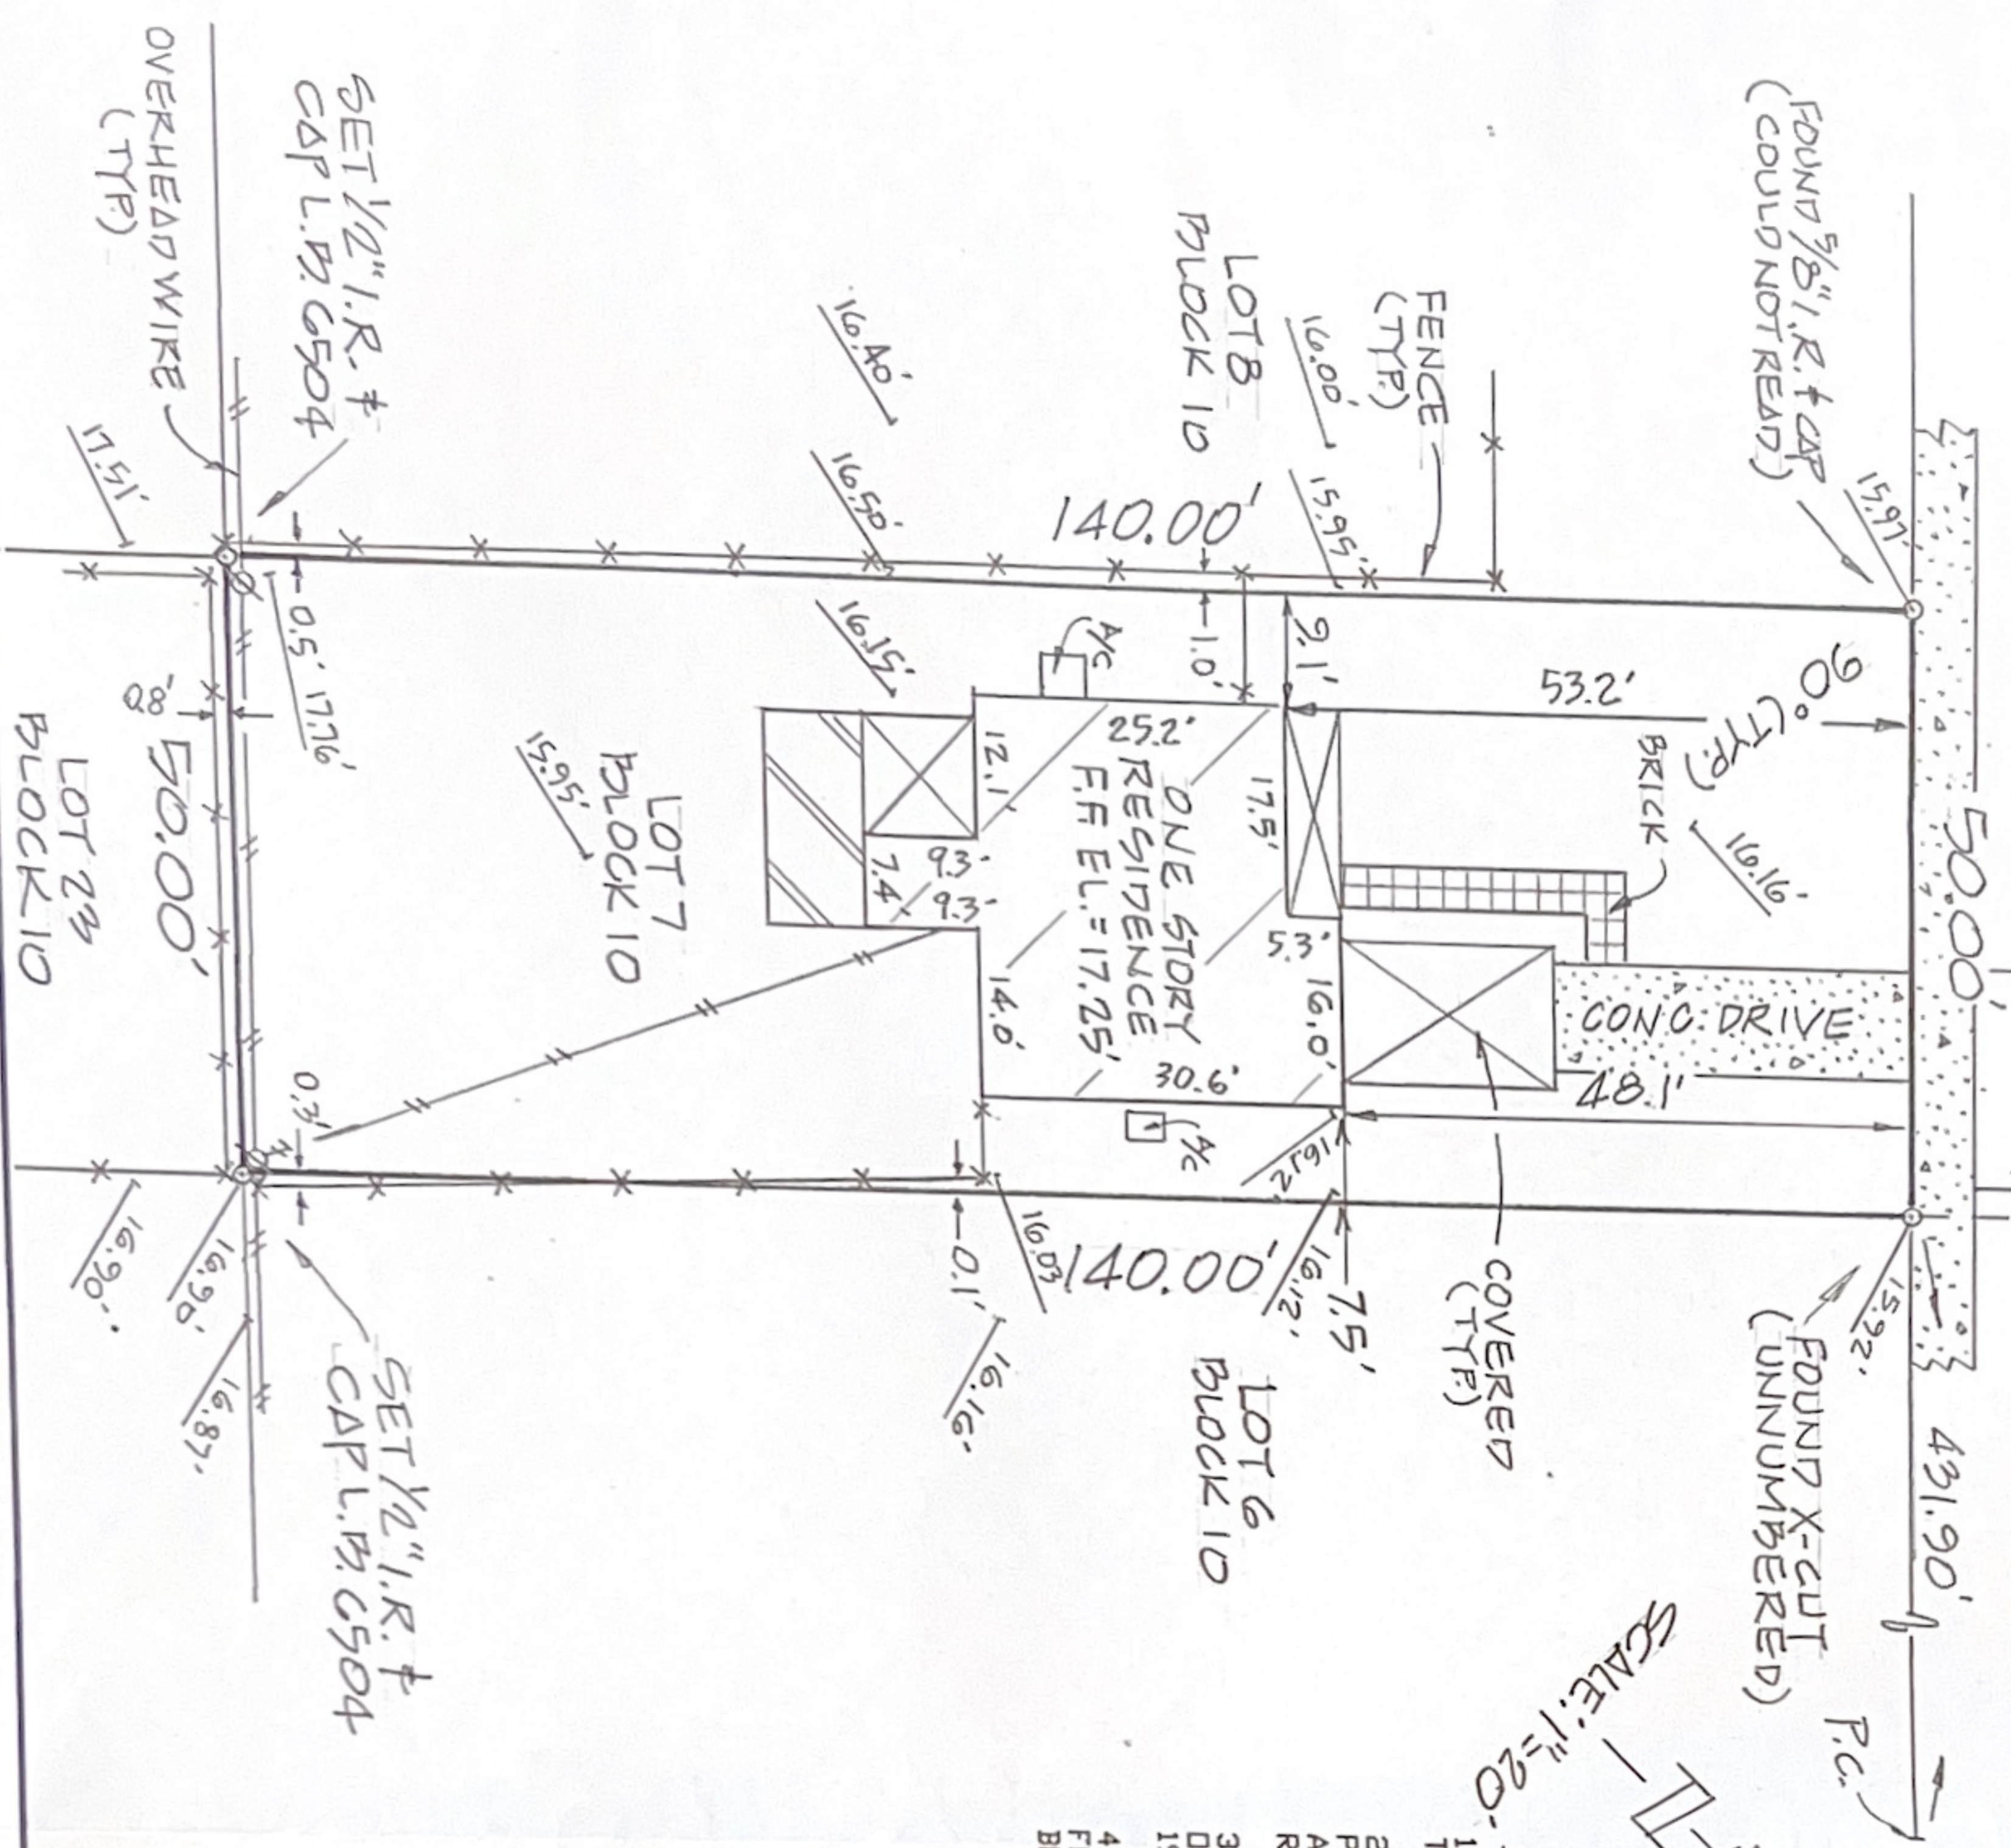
OVERHEAD WIRE (TYP.)

SET 1/2" I.R. & CAP L.B. 6504

17.51'

16.40'

16.50'

16.15'

LOT 8 BLOCK 10

FENCE (TYP.)

16.00'

15.95'

140.00'

FOUND 5/8" I.R. & CAP (COULD NOT READ)

15.97'

0.5'

17.76'

0.8'

50.00'

LOT 23 BLOCK 10

15.95'

LOT 7 BLOCK 10

A/C

1.0'

9.1'

53.2'

90° (TYP.)

25.2'

12.1'

ONE STORY RESIDENCE F.F. EL. = 17.25'

17.5'

BRICK

16.16'

50.00'

9.3'

7.4'

9.3'

5.3'

14.0'

16.0'

CONC. DRIVE

30.6'

48.1'

0.3'

A/C

16.12'

16.90'

16.91'

16.87'

0.1'

16.03'

16.16'

140.00'

16.12'

7.5'

LOT 6 BLOCK 10

COVERED (TYP.)

FOUND X-CUT (UNNUMBERED)

15.92'

431.90'

SET 1/2" I.R. & CAP L.B. 6504

SCALE: 1"=20'

P.C.